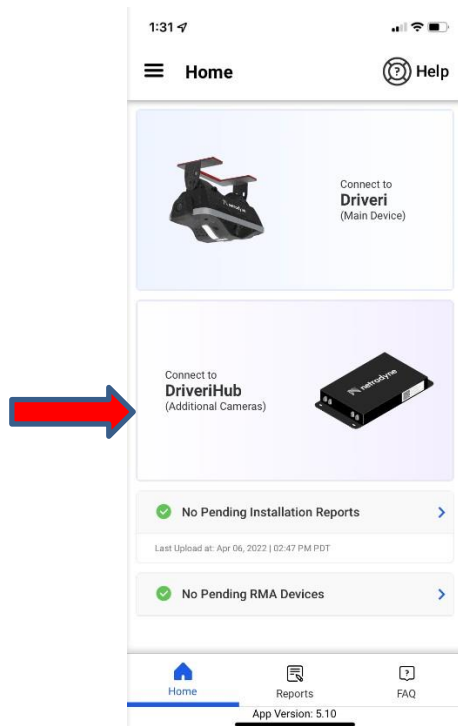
1:31

Home

Help

Connect to
Driveri
(Main Device)

Connect to
DriveriHub
(Additional Cameras)

netradyne

No Pending Installation Reports

Last Upload at: Apr 06, 2022 | 02:47 PM PDT

No Pending RMA Devices

Home

Reports

FAQ

App Version: 5.10